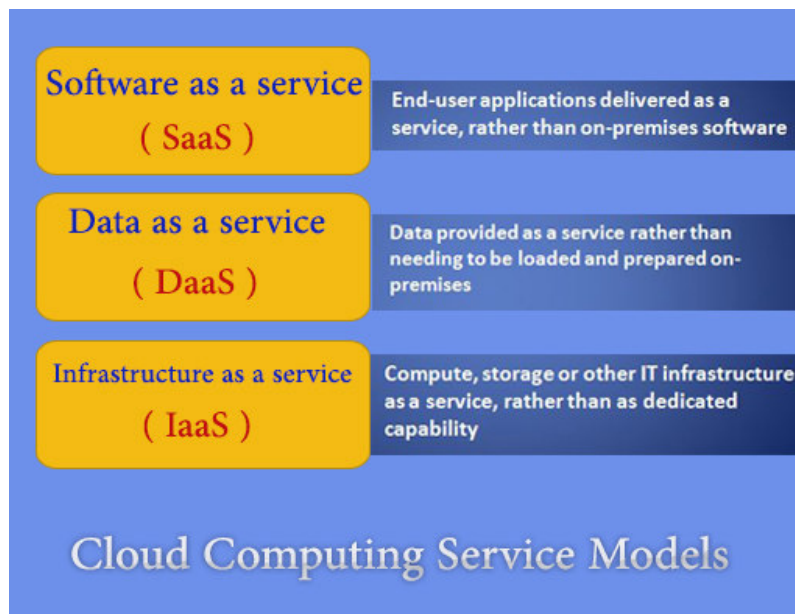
Software as a service
( SaaS )

End-user applications delivered as a service, rather than on-premises software

Data as a service
( DaaS )

Data provided as a service rather than needing to be loaded and prepared on-premises

Infrastructure as a service
( IaaS )

Compute, storage or other IT infrastructure as a service, rather than as dedicated capability

Cloud Computing Service Models